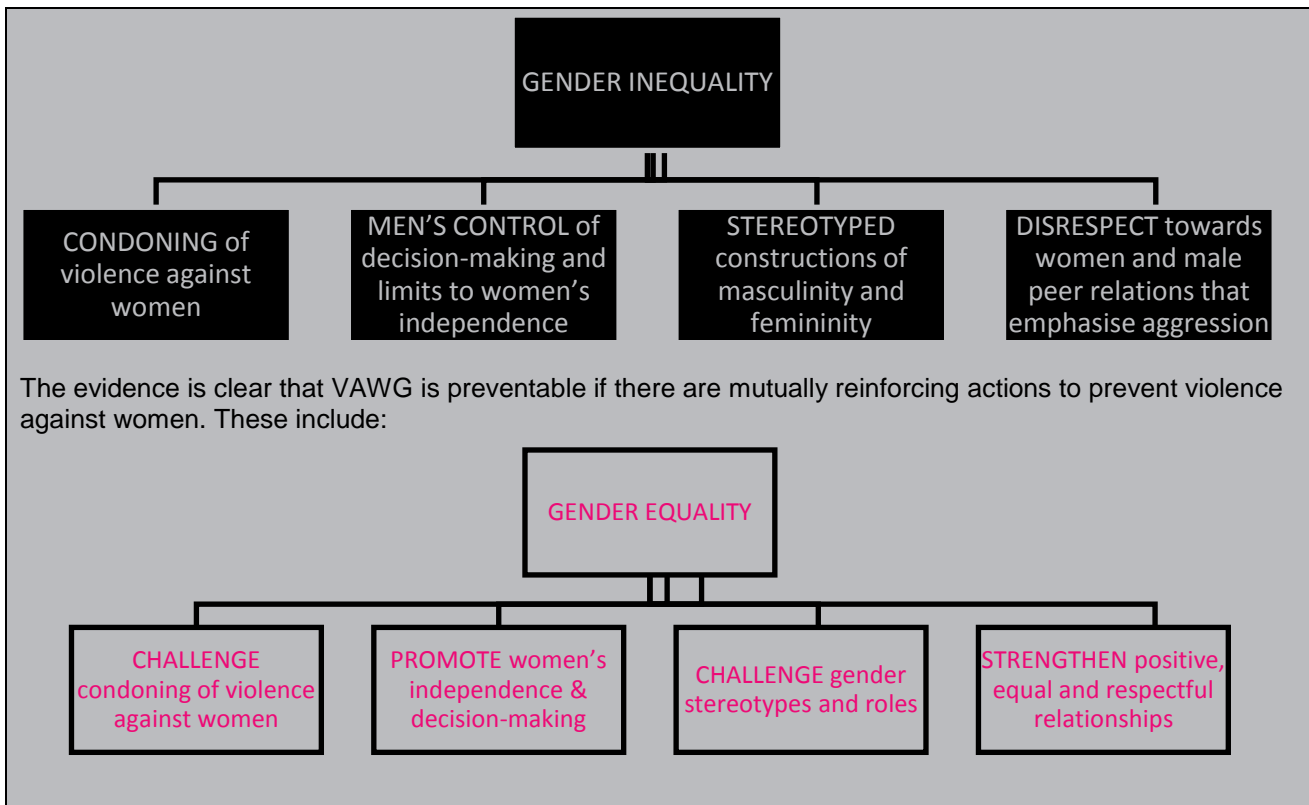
GENDER INEQUALITY

CONDONING of violence against women

MEN'S CONTROL of decision-making and limits to women's independence

STEREOTYPED constructions of masculinity and femininity

DISRESPECT towards women and male peer relations that emphasise aggression

The evidence is clear that VAWG is preventable if there are mutually reinforcing actions to prevent violence against women. These include:

GENDER EQUALITY

CHALLENGE condoning of violence against women

PROMOTE women's independence & decision-making

CHALLENGE gender stereotypes and roles

STRENGTHEN positive, equal and respectful relationships